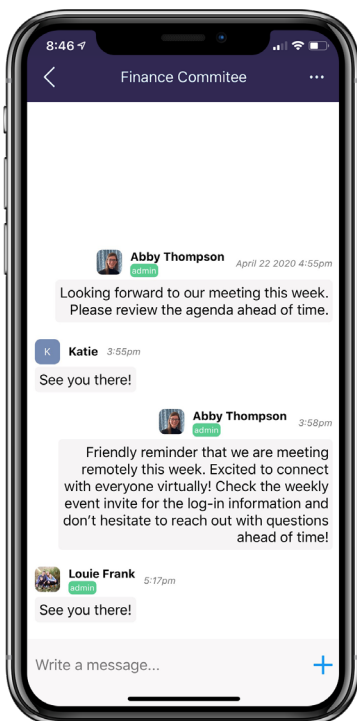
8:46

Finance Commitee

Abby Thompson
admin
April 22 2020 4:55pm

Looking forward to our meeting this week. Please review the agenda ahead of time.

K
Katie 3:55pm

See you there!

Abby Thompson
admin
3:58pm

Friendly reminder that we are meeting remotely this week. Excited to connect with everyone virtually! Check the weekly event invite for the log-in information and don't hesitate to reach out with questions ahead of time!

Louie Frank
admin
5:17pm

See you there!

Write a message...